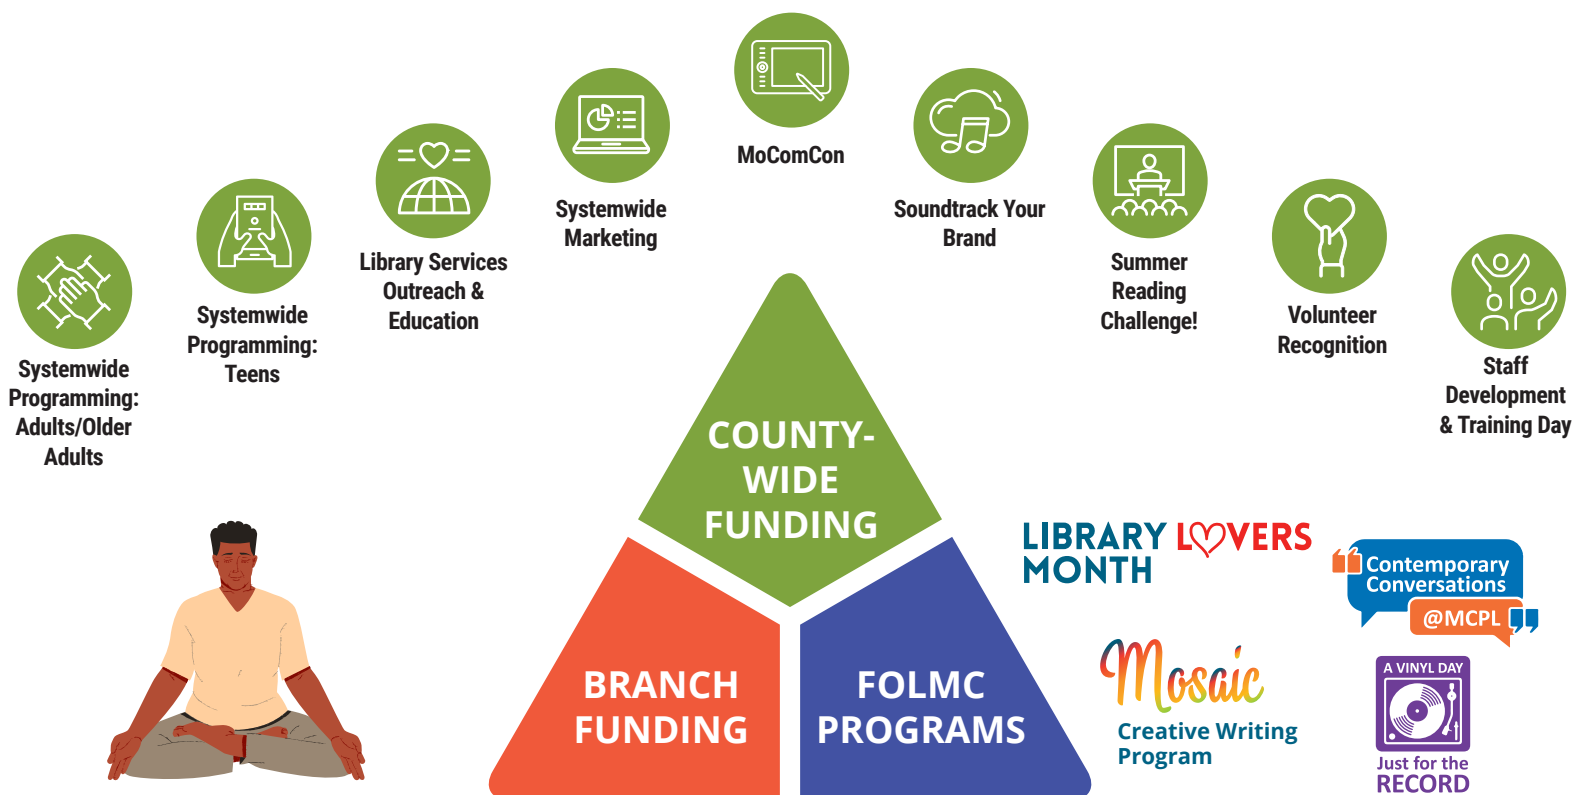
Systemwide Programming: Adults/Older Adults

Systemwide Programming: Teens

Library Services Outreach & Education

Systemwide Marketing

MoComCon

Soundtrack Your Brand

Summer Reading Challenge!

Volunteer Recognition

Staff Development & Training Day

COUNTY-WIDE FUNDING

BRANCH FUNDING

FOLMC PROGRAMS

LIBRARY LOVERS MONTH

Contemporary Conversations @MCPL

Mosaic Creative Writing Program

A VINYL DAY Just for the RECORD